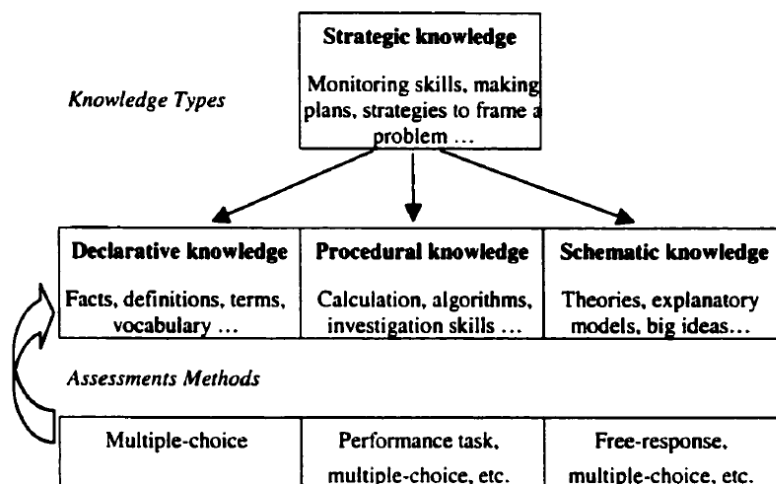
Strategic knowledge

Monitoring skills, making plans, strategies to frame a problem ...

Knowledge Types

| Declarative knowledge | Procedural knowledge | Schematic knowledge |
|---|---|---|
| Facts, definitions, terms, vocabulary ... | Calculation, algorithms, investigation skills ... | Theories, explanatory models, big ideas... |

Assessments Methods

| Multiple-choice | Performance task, multiple-choice, etc. | Free-response, multiple-choice, etc. |
|---|---|---|